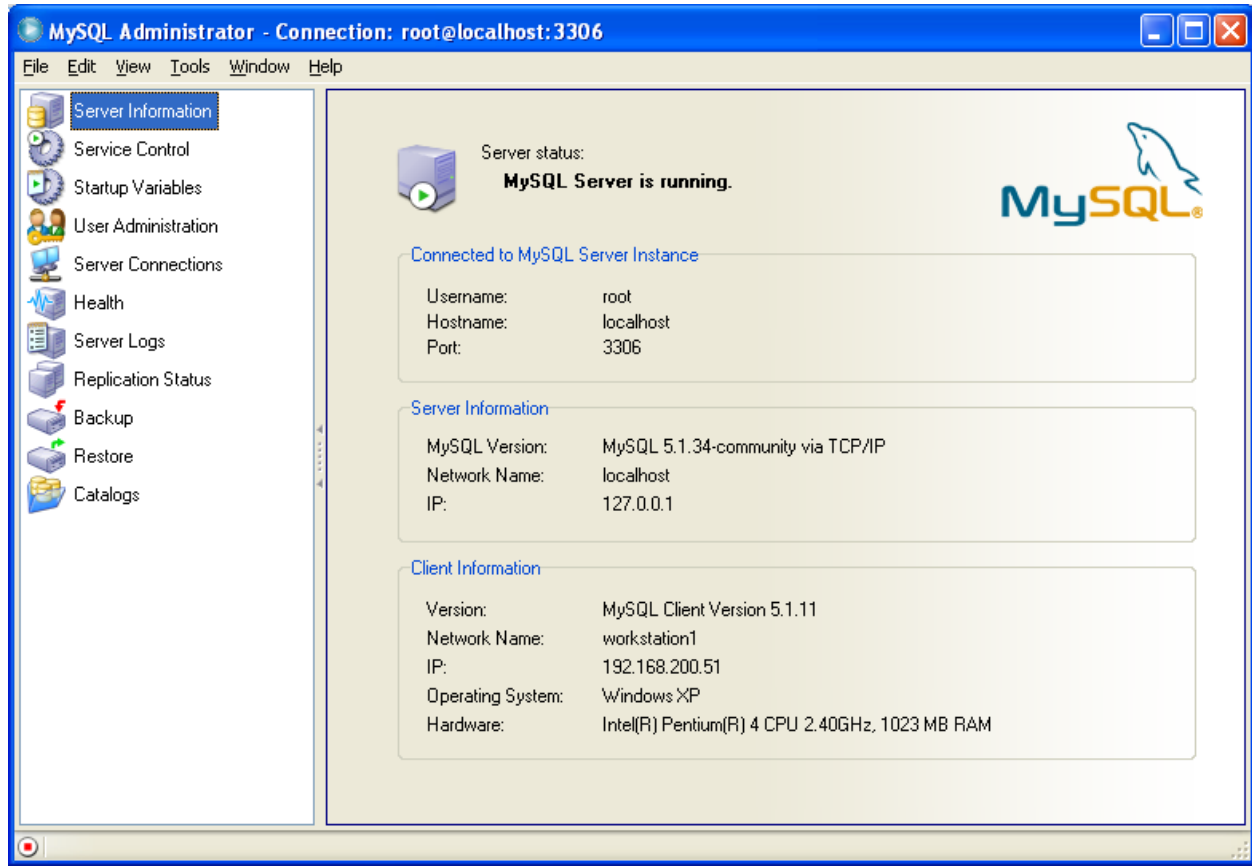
MySQL Administrator - Connection: root@localhost:3306

File Edit View Tools Window Help

Server Information
Service Control
Startup Variables
User Administration
Server Connections
Health
Server Logs
Replication Status
Backup
Restore
Catalogs

Server status:
MySQL Server is running.

MySQL.

Connected to MySQL Server Instance

| | |
|---|---|
| Username: | root |
| Hostname: | localhost |
| Port: | 3306 |

Server Information

| | |
|---|---|
| MySQL Version: | MySQL 5.1.34-community via TCP/IP |
| Network Name: | localhost |
| IP: | 127.0.0.1 |

Client Information

| | |
|---|---|
| Version: | MySQL Client Version 5.1.11 |
| Network Name: | workstation1 |
| IP: | 192.168.200.51 |
| Operating System: | Windows XP |
| Hardware: | Intel(R) Pentium(R) 4 CPU 2.40GHz, 1023 MB RAM |